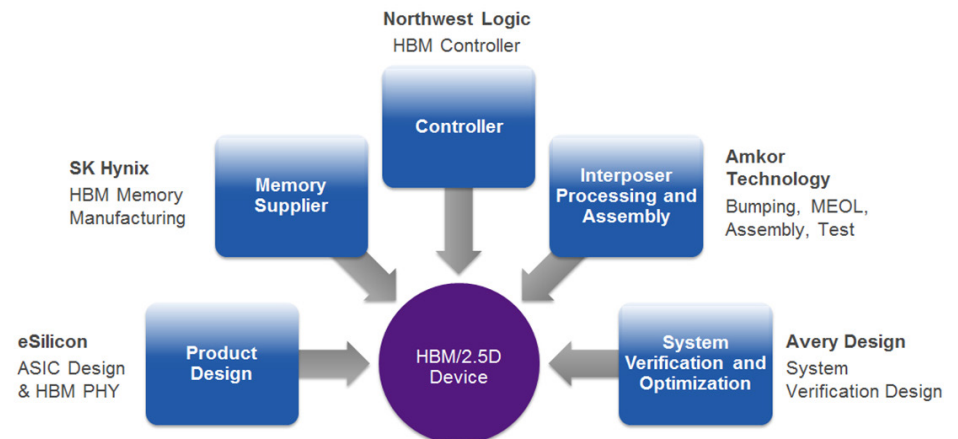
Northwest Logic
HBM Controller

Controller

SK Hynix
HBM Memory Manufacturing

Memory Supplier

Interposer Processing and Assembly

Amkor Technology
Bumping, MEOL, Assembly, Test

eSilicon
ASIC Design & HBM PHY

Product Design

HBM/2.5D Device

System Verification and Optimization

Avery Design
System Verification Design